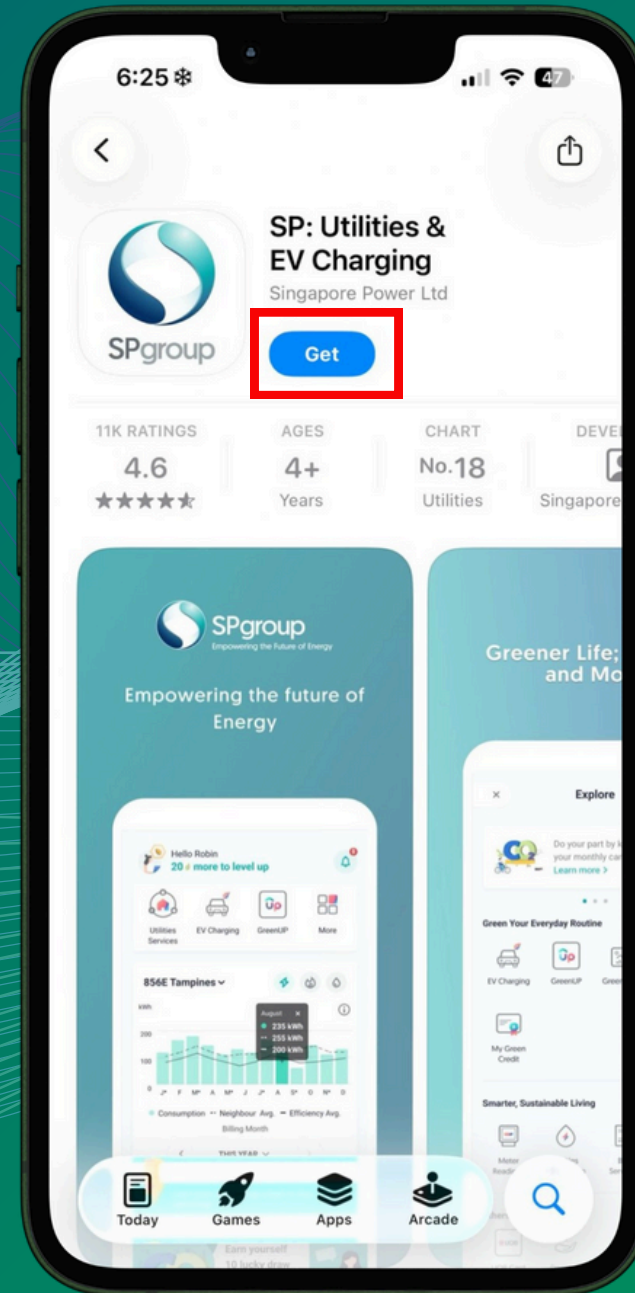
6:25 ❄

47

SPgroup

SP: Utilities & EV Charging

Singapore Power Ltd

Get

11K RATINGS
4.6
★★★★★

AGES
4+
Years

CHART
No.18
Utilities

DEVE
Singapore

SPgroup
Empowering the Future of Energy

Empowering the future of Energy

Hello Robin
20 more to level up

Utilities Services
EV Charging
GreenUP
More

856E Tampines

kWh
200
100
0

August
235 kWh
255 kWh
200 kWh

Consumption
Neighbour Avg.
Efficiency Avg.

Billing Month

THIS YEAR

Earn yourself
10 lucky draw

Greener Life; and Mo

Explore

Do your part by your monthly ca
Learn more >

Green Your Everyday Routine

EV Charging
GreenUP
Green

My Green Credit

Smarter, Sustainable Living

Meter Readi

Today
Games
Apps
Arcade